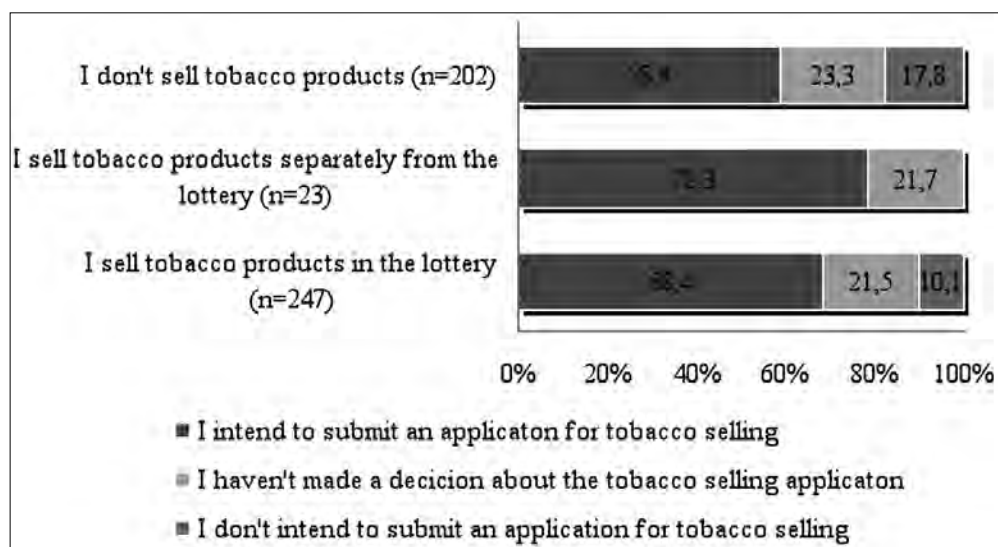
I don't sell tobacco products (n=202)

I sell tobacco products separately from the lottery (n=23)

I sell tobacco products in the lottery (n=247)

58,9 | 23,3 | 17,8

78,3 | 21,7

68,4 | 21,5 | 10,1

0% 20% 40% 60% 80% 100%

I intend to submit an applicaton for tobacco selling

I haven't made a decicion about the tobacco selling applicaton

I don't intend to submit an application for tobacco selling